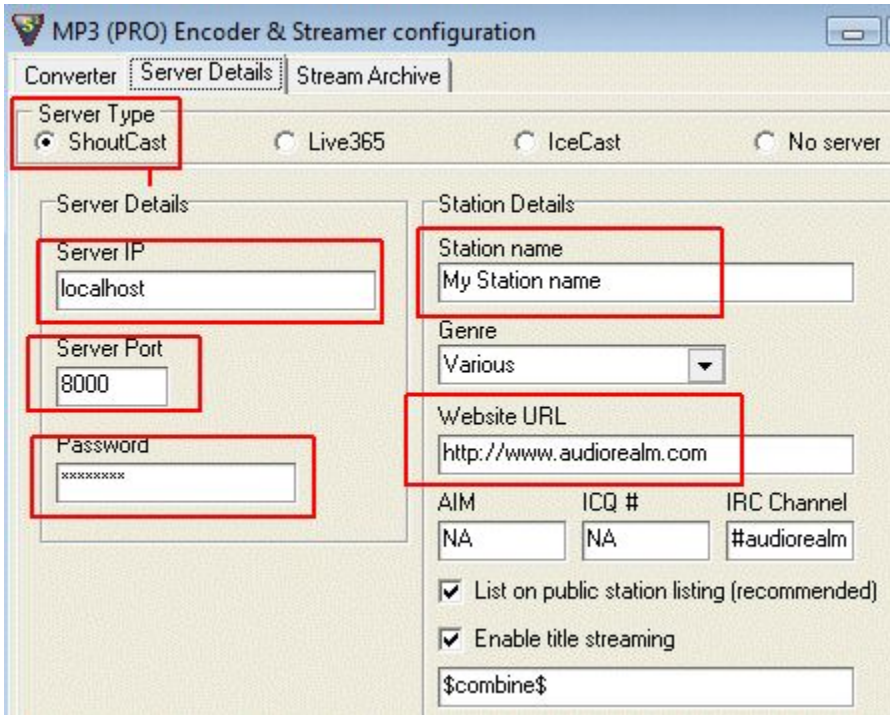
MP3 (PRO) Encoder & Streamer configuration

Converter | Server Details | Stream Archive

Server Type
ShoutCast
Live365
IceCast
No server

Server Details
Server IP
localhost
Server Port
8000
Password
xxxxxxxx

Station Details
Station name
My Station name
Genre
Various
Website URL
http://www.audiorealm.com
AIM
NA
ICQ #
NA
IRC Channel
#audiorealm
List on public station listing (recommended)
Enable title streaming
$combine$